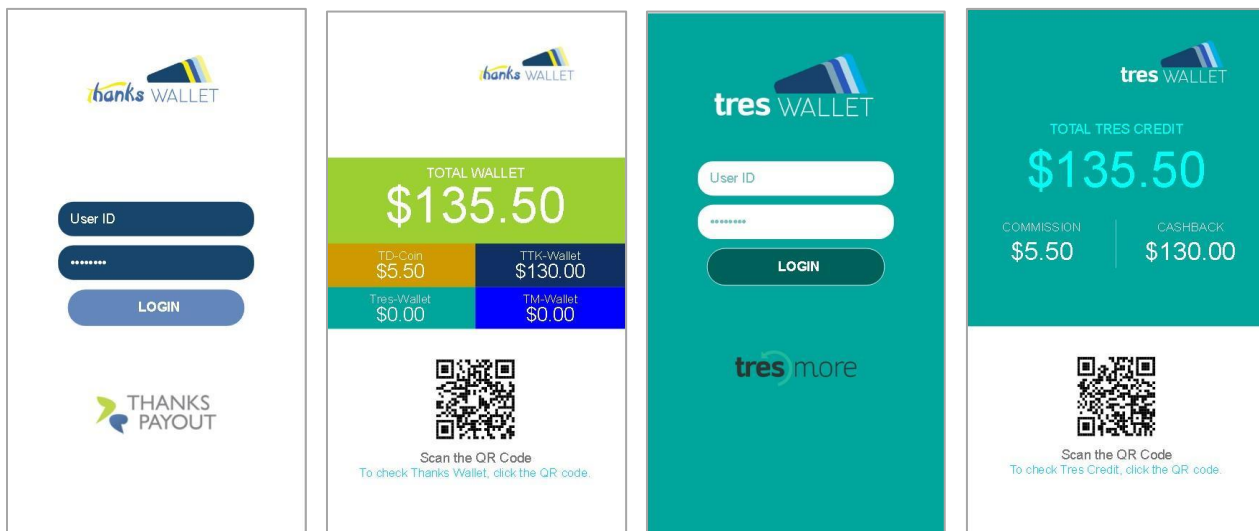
thanks WALLET

User ID

••••••••

LOGIN

THANKS PAYOUT

thanks WALLET

TOTAL WALLET
$135.50

TD-Coin
$5.50

TTK-Wallet
$130.00

Tres-Wallet
$0.00

TM-Wallet
$0.00

Scan the QR Code
To check Thanks Wallet, click the QR code.

tres WALLET

User ID

••••••••

LOGIN

tres more

tres WALLET

TOTAL TRES CREDIT
$135.50

COMMISSION
$5.50

CASHBACK
$130.00

Scan the QR Code
To check Tres Credit, click the QR code.